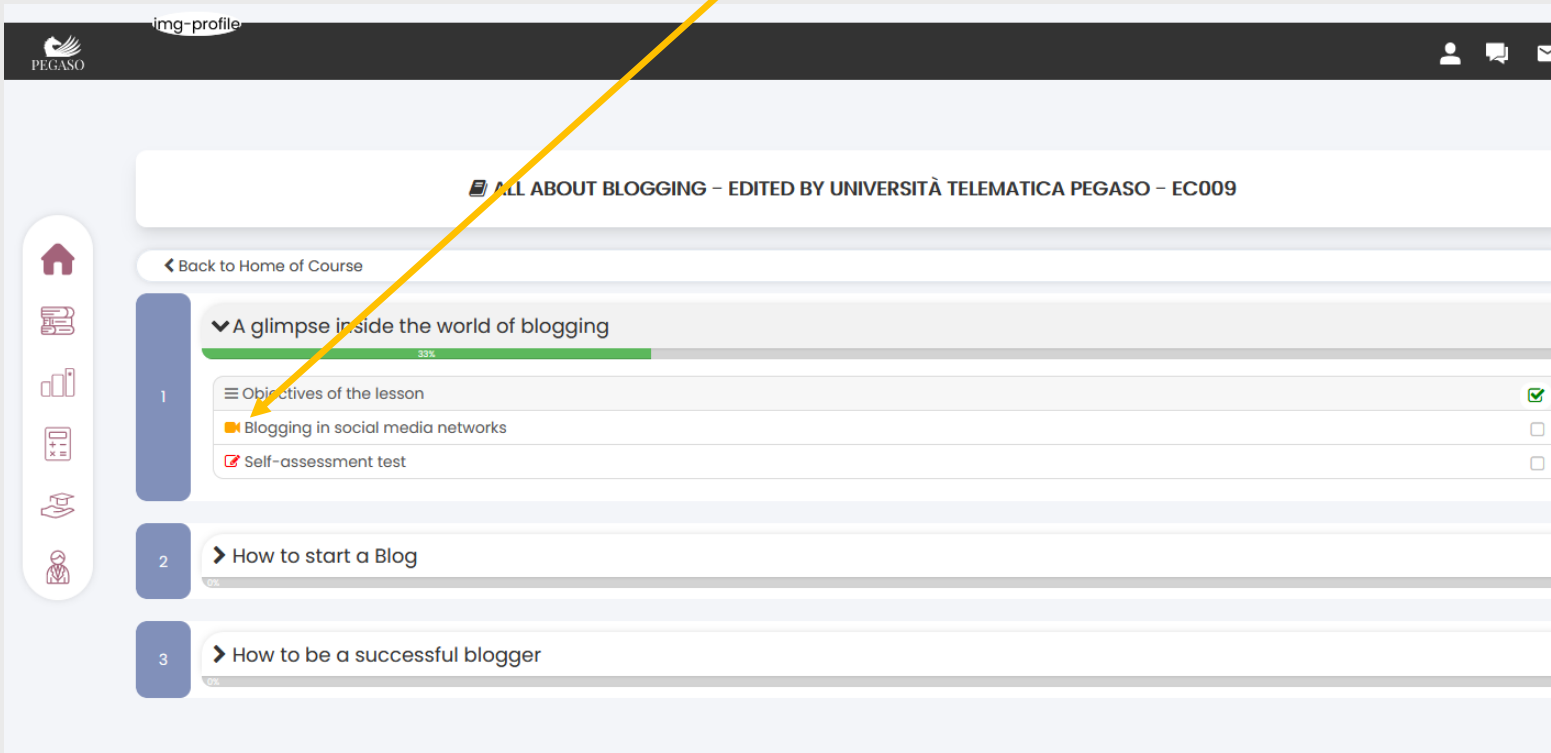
PEGASO

img-profile

ALL ABOUT BLOGGING - EDITED BY UNIVERSITÀ TELEMATICA PEGASO - EC009

Back to Home of Course

1

A glimpse inside the world of blogging

33%

Objectives of the lesson

Blogging in social media networks

Self-assessment test

2

How to start a Blog

0%

3

How to be a successful blogger

0%